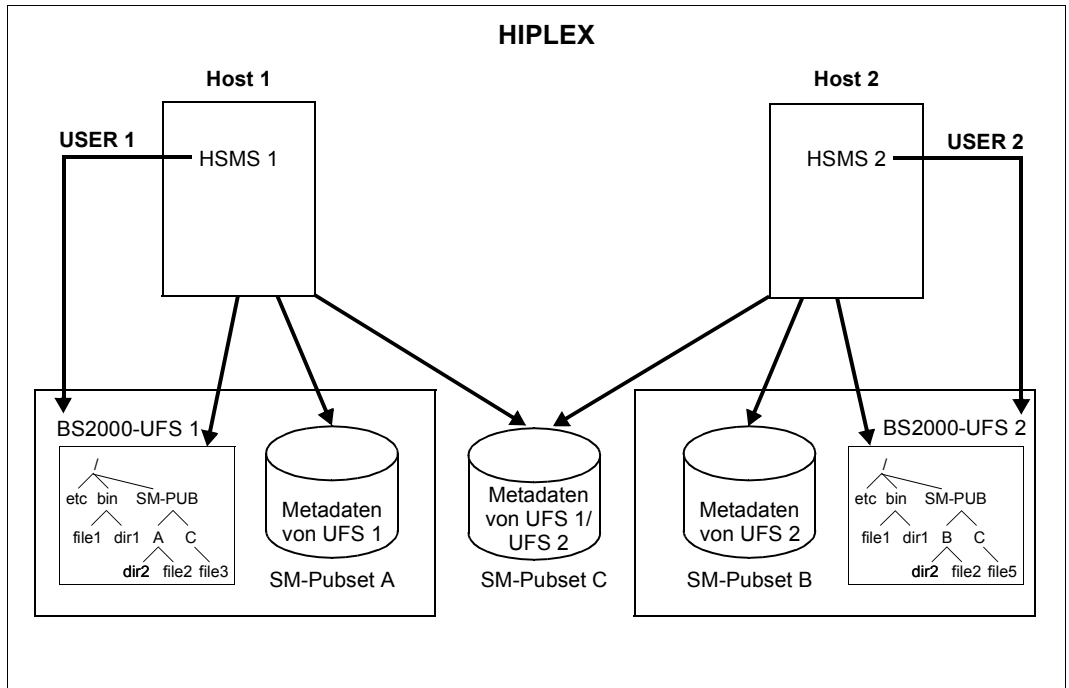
HIPLEX

Host 1

Host 2

USER 1

HSMS 1

HSMS 2

USER 2

BS2000-UFS 1

/
etc bin SM-PUB
file1 dir1 A C
dir2 file2 file3

Metadaten von UFS 1

SM-Pubset A

Metadaten von UFS 1/ UFS 2

SM-Pubset C

Metadaten von UFS 2

SM-Pubset B

BS2000-UFS 2

/
etc bin SM-PUB
file1 dir1 B C
dir2 file2 file5